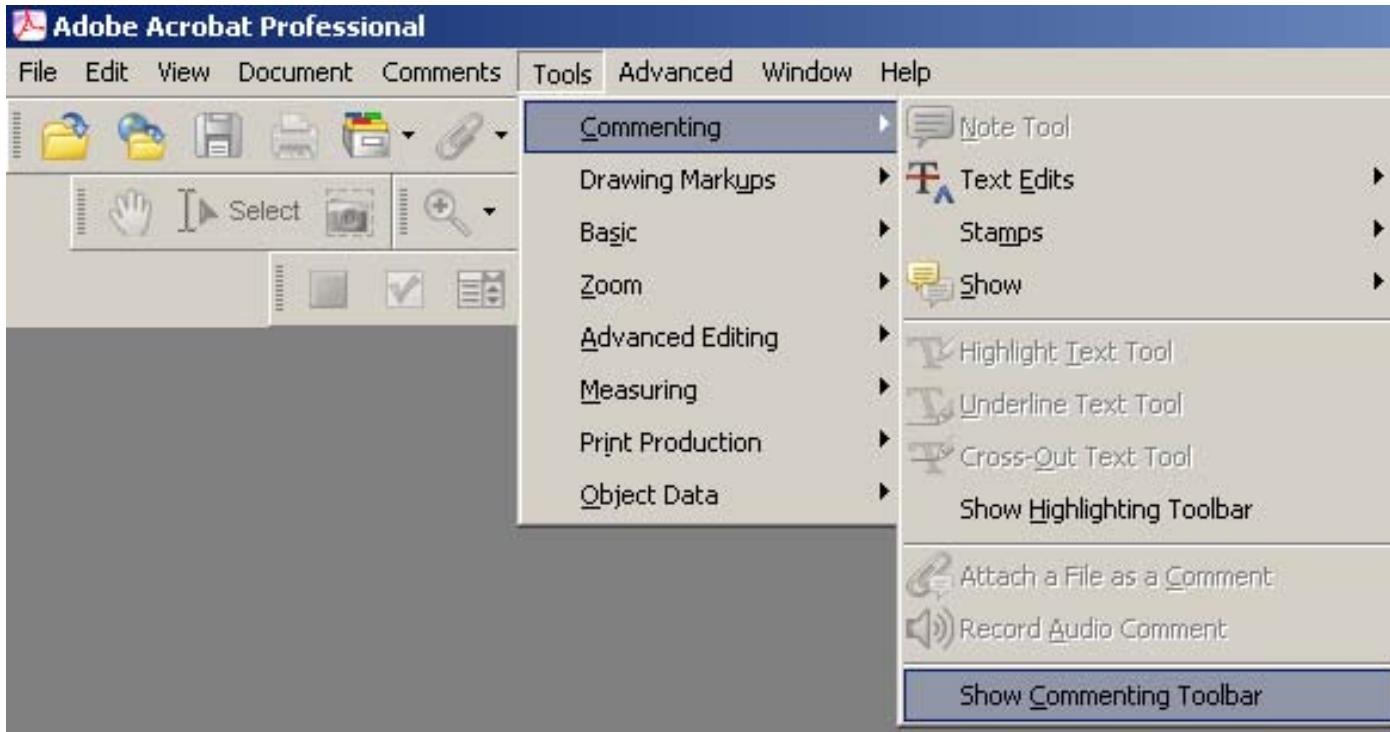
Adobe Acrobat Professional

File Edit View Document Comments Tools Advanced Window Help

Select

Commenting
Drawing Markups
Basic
Zoom
Advanced Editing
Measuring
Print Production
Object Data

Note Tool
Text Edits
Stamps
Show
Highlight Text Tool
Underline Text Tool
Cross-Out Text Tool
Show Highlighting Toolbar
Attach a File as a Comment
Record Audio Comment
Show Commenting Toolbar